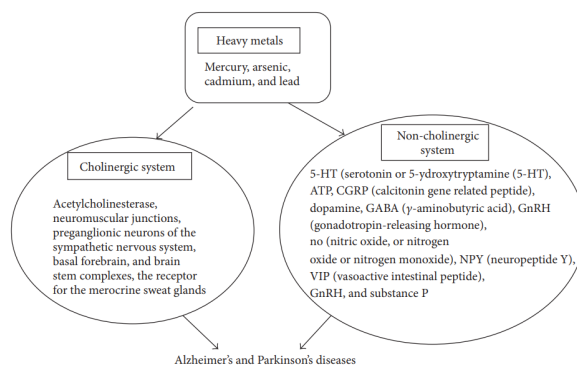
Heavy metals

Mercury, arsenic, cadmium, and lead

Cholinergic system

Acetylcholinesterase, neuromuscular junctions, preganglionic neurons of the sympathetic nervous system, basal forebrain, and brain stem complexes, the receptor for the merocrine sweat glands

Non-cholinergic system

5-HT (serotonin or 5-ydroxytryptamine (5-HT), ATP, CGRP (calcitonin gene related peptide), dopamine, GABA ($\gamma$-aminobutyric acid), GnRH (gonadotropin-releasing hormone), no (nitric oxide, or nitrogen oxide or nitrogen monoxide), NPY (neuropeptide Y), VIP (vasoactive intestinal peptide), GnRH, and substance P

Alzheimer's and Parkinson's diseases